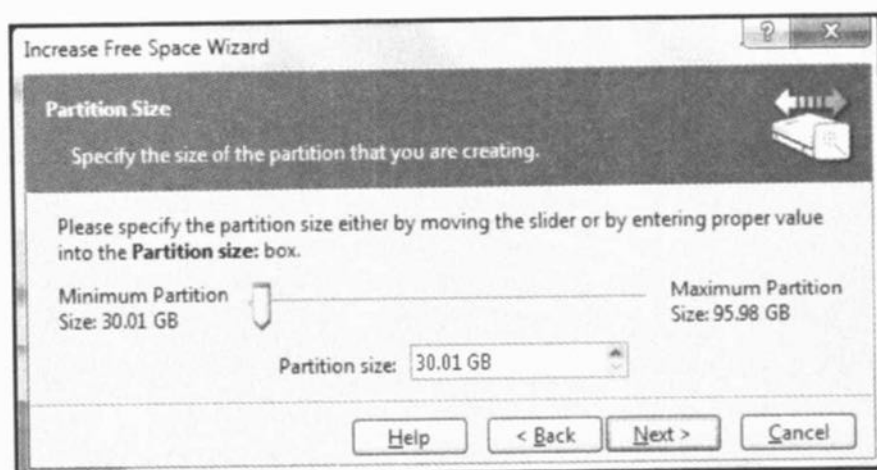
Increase Free Space Wizard

?

X

Partition Size

Specify the size of the partition that you are creating.

Please specify the partition size either by moving the slider or by entering proper value into the **Partition size:** box.

Minimum Partition Size: 30.01 GB

Maximum Partition Size: 95.98 GB

Partition size: 30.01 GB

Help

< Back

Next >

Cancel